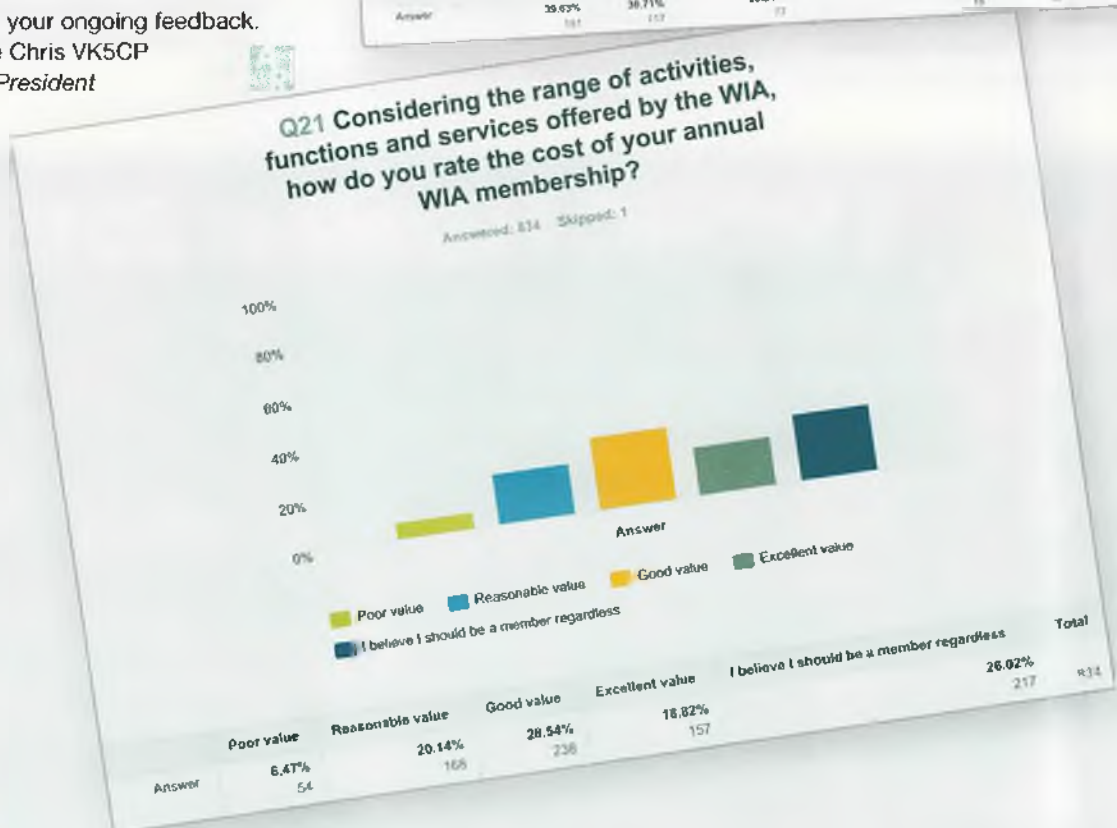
your ongoing feedback.
e Chris VK5CP
President

Answer 39.63% 38.71%
161 117 77

Q21 Considering the range of activities, functions and services offered by the WIA, how do you rate the cost of your annual WIA membership?

Answered: 834 Skipped: 1

100%
80%
60%
40%
20%
0%

Answer

Poor value
Reasonable value
Good value
Excellent value
I believe I should be a member regardless

|  | Poor value | Reasonable value | Good value | Excellent value | I believe I should be a member regardless | Total |
|---|---|---|---|---|---|---|
| Answer | 6.47% 54 | 20.14% 168 | 28.54% 238 | 18.82% 157 | 26.02% 217 | 834 |